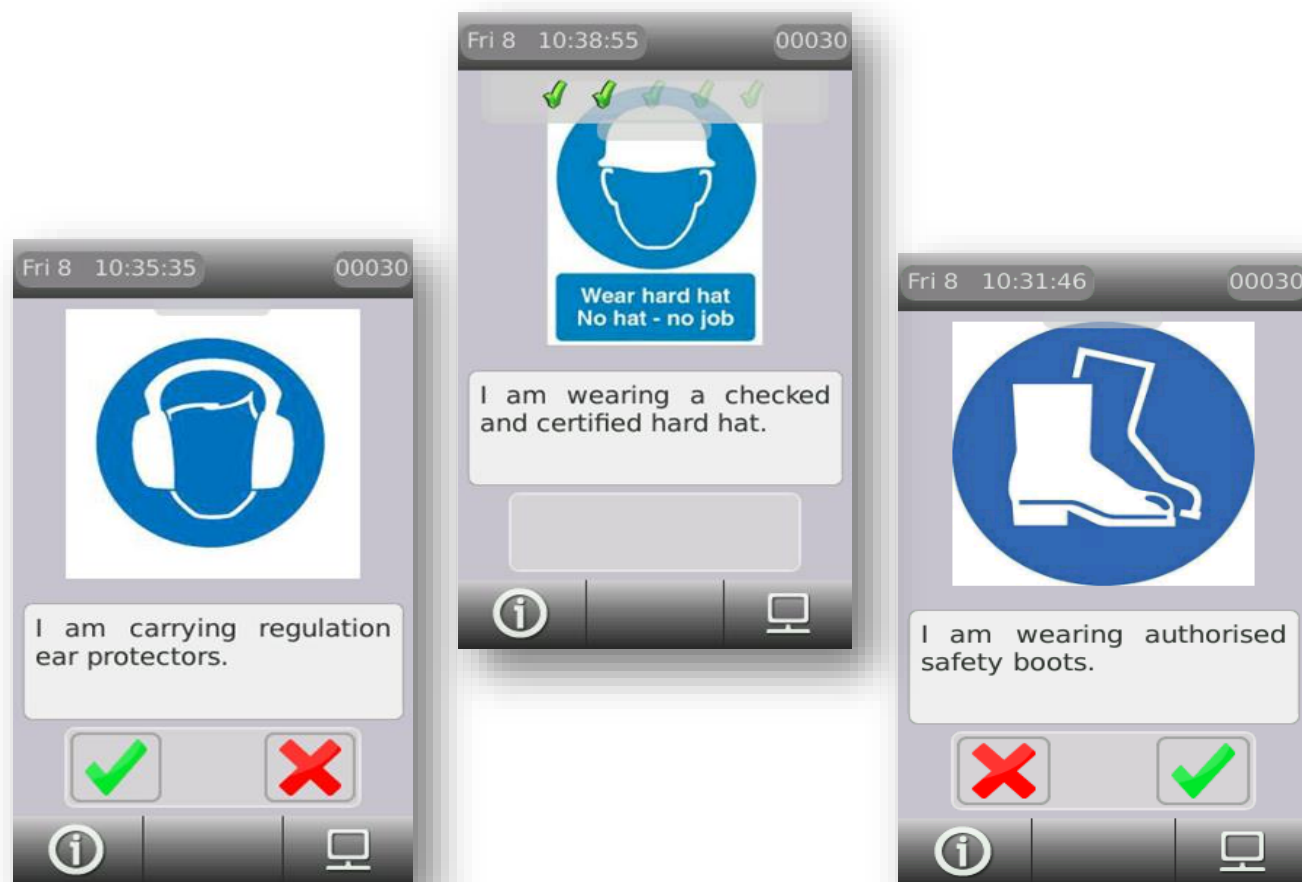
Fri 8 10:35:35 00030

I am carrying regulation ear protectors.

Fri 8 10:38:55 00030

Wear hard hat
No hat - no job

I am wearing a checked and certified hard hat.

Fri 8 10:31:46 00030

I am wearing authorised safety boots.